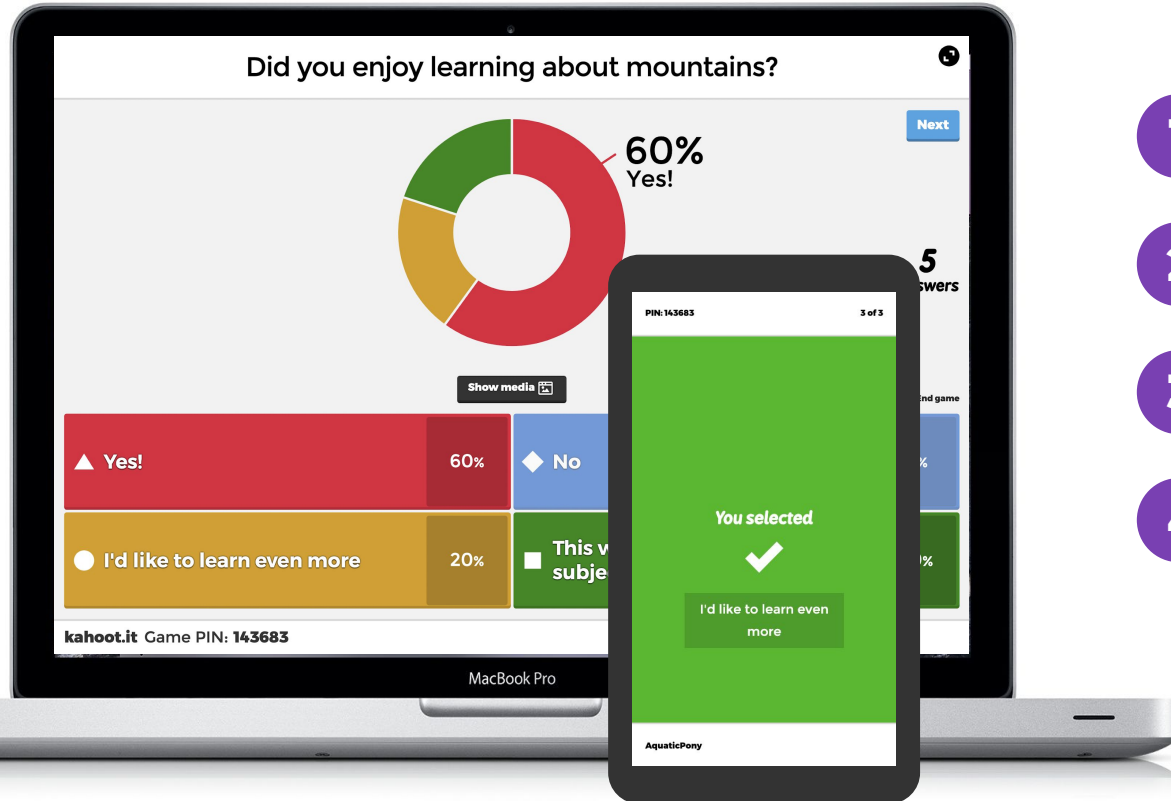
Did you enjoy learning about mountains?

Next

60%
Yes!

5
swers

Show media

nd game

Yes!
60%

No
%

I'd like to learn even more
20%

This w
subje
%

kahoot.it Game PIN: 143683

PIN: 143683
3 of 3

You selected

I'd like to learn even more

AquaticPony

MacBook Pro